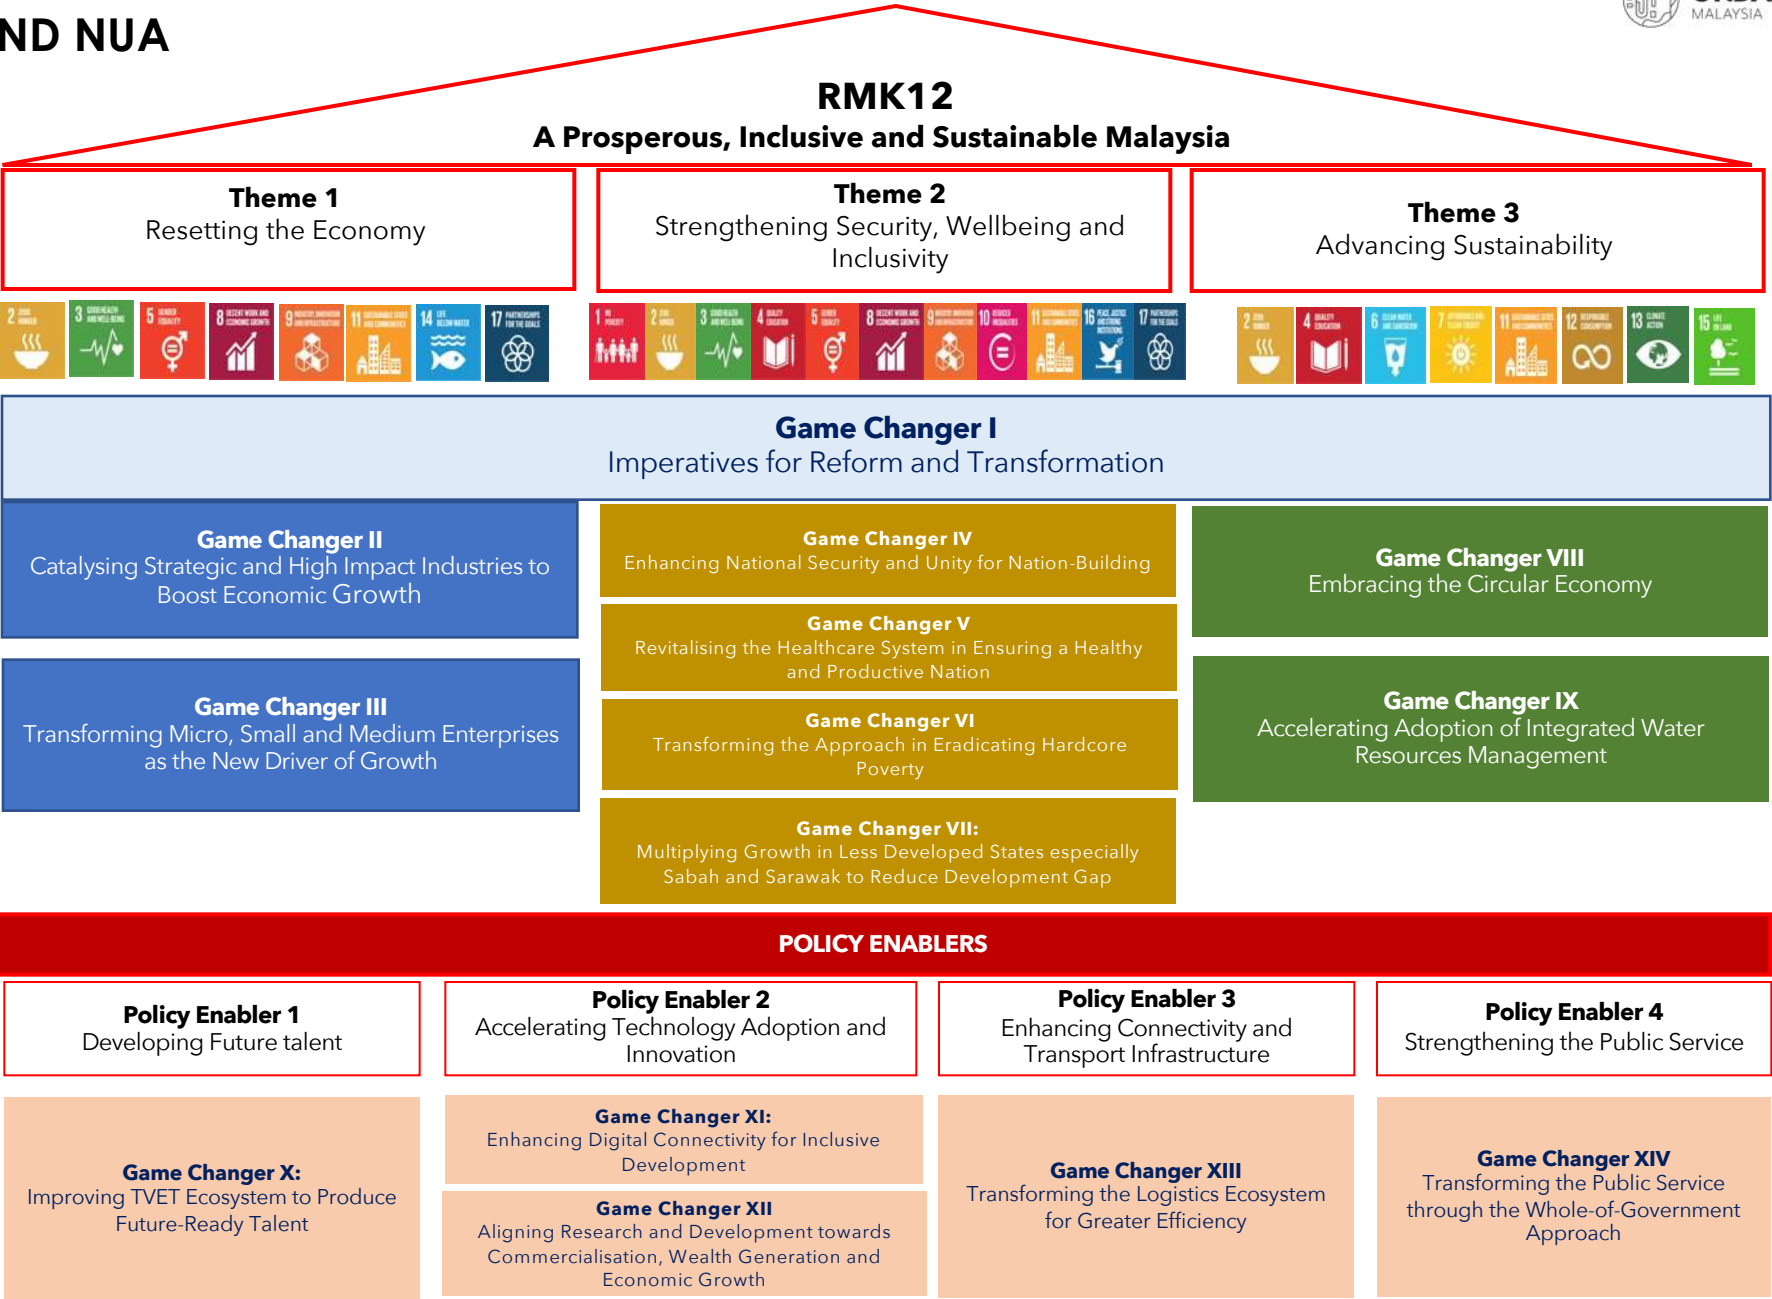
ND NUA

MALAYSIA

RMK12
A Prosperous, Inclusive and Sustainable Malaysia

Theme 1
Resetting the Economy

Theme 2
Strengthening Security, Wellbeing and Inclusivity

Theme 3
Advancing Sustainability

Game Changer I
Imperatives for Reform and Transformation

Game Changer II
Catalysing Strategic and High Impact Industries to Boost Economic Growth

Game Changer III
Transforming Micro, Small and Medium Enterprises as the New Driver of Growth

Game Changer IV
Enhancing National Security and Unity for Nation-Building

Game Changer V
Revitalising the Healthcare System in Ensuring a Healthy and Productive Nation

Game Changer VI
Transforming the Approach in Eradicating Hardcore Poverty

Game Changer VII:
Multiplying Growth in Less Developed States especially Sabah and Sarawak to Reduce Development Gap

Game Changer VIII
Embracing the Circular Economy

Game Changer IX
Accelerating Adoption of Integrated Water Resources Management

POLICY ENABLERS

Policy Enabler 1
Developing Future talent

Policy Enabler 2
Accelerating Technology Adoption and Innovation

Policy Enabler 3
Enhancing Connectivity and Transport Infrastructure

Policy Enabler 4
Strengthening the Public Service

Game Changer X:
Improving TVET Ecosystem to Produce Future-Ready Talent

Game Changer XI:
Enhancing Digital Connectivity for Inclusive Development

Game Changer XII
Aligning Research and Development towards Commercialisation, Wealth Generation and Economic Growth

Game Changer XIII
Transforming the Logistics Ecosystem for Greater Efficiency

Game Changer XIV
Transforming the Public Service through the Whole-of-Government Approach